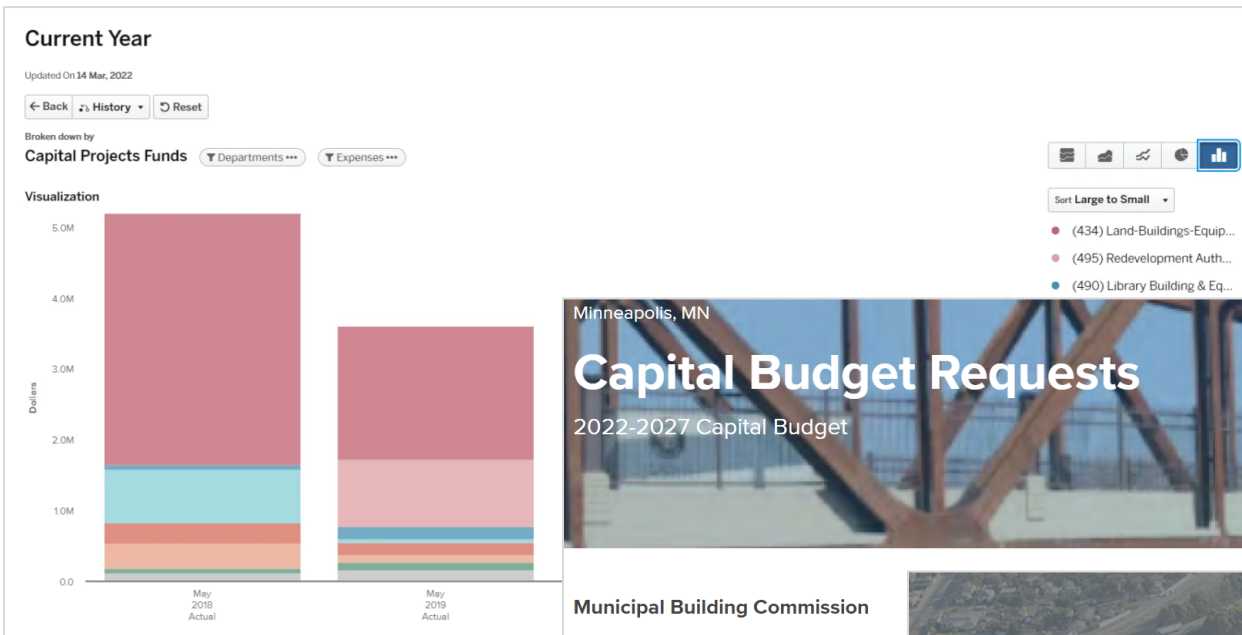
Current Year

Updated On 14 Mar, 2022

← Back History Reset

Broken down by
Capital Projects Funds Departments ••• Expenses •••

Visualization

Sort Large to Small

(434) Land-Buildings-Equip...
(495) Redevelopment Auth...
(490) Library Building & Eq...

5.0M
4.0M
3.0M
2.0M
1.0M
0.0

Dollars

May 2018 Actual
May 2019 Actual

Minneapolis, MN

Capital Budget Requests

2022-2027 Capital Budget

Municipal Building Commission